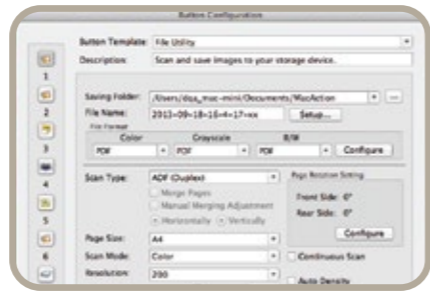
Button Configuration

1
2
3
4
5
6

Button Template: File Utility
Description: Scan and save images to your storage device.

Saving Folder: /Users/dqa_mac-mini/Documents/MacAction
File Name: 2013-09-18-16-4-17-xx
Setup...

File Format
Color
PDF
Grayscale
PDF
B/W
PDF
Configure

Scan Type: ADF (Duplex)
Merge Pages
Manual Merging Adjustment
Horizontally
Vertically

Page Rotation Setting
Front Side: 0°
Rear Side: 0°
Configure

Page Size: A4
Scan Mode: Color
Resolution: 200

Continuous Scan
Auto Density